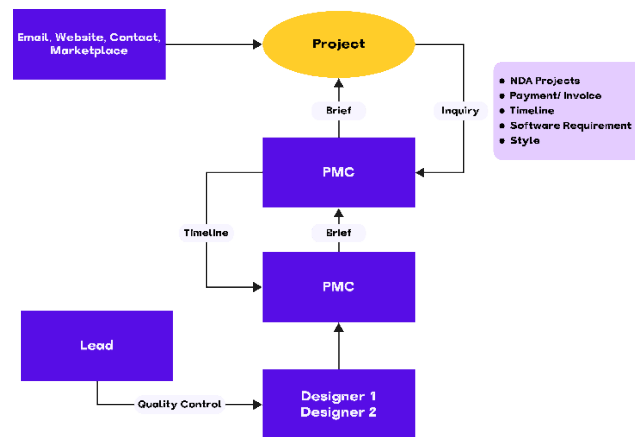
Email, Website, Contact, Marketplace

Project

Brief

Inquiry

- NDA Projects
- Payment/ Invoice
- Timeline
- Software Requirement
- Style

PMC

Timeline

Brief

PMC

Lead

Quality Control

Designer 1
Designer 2